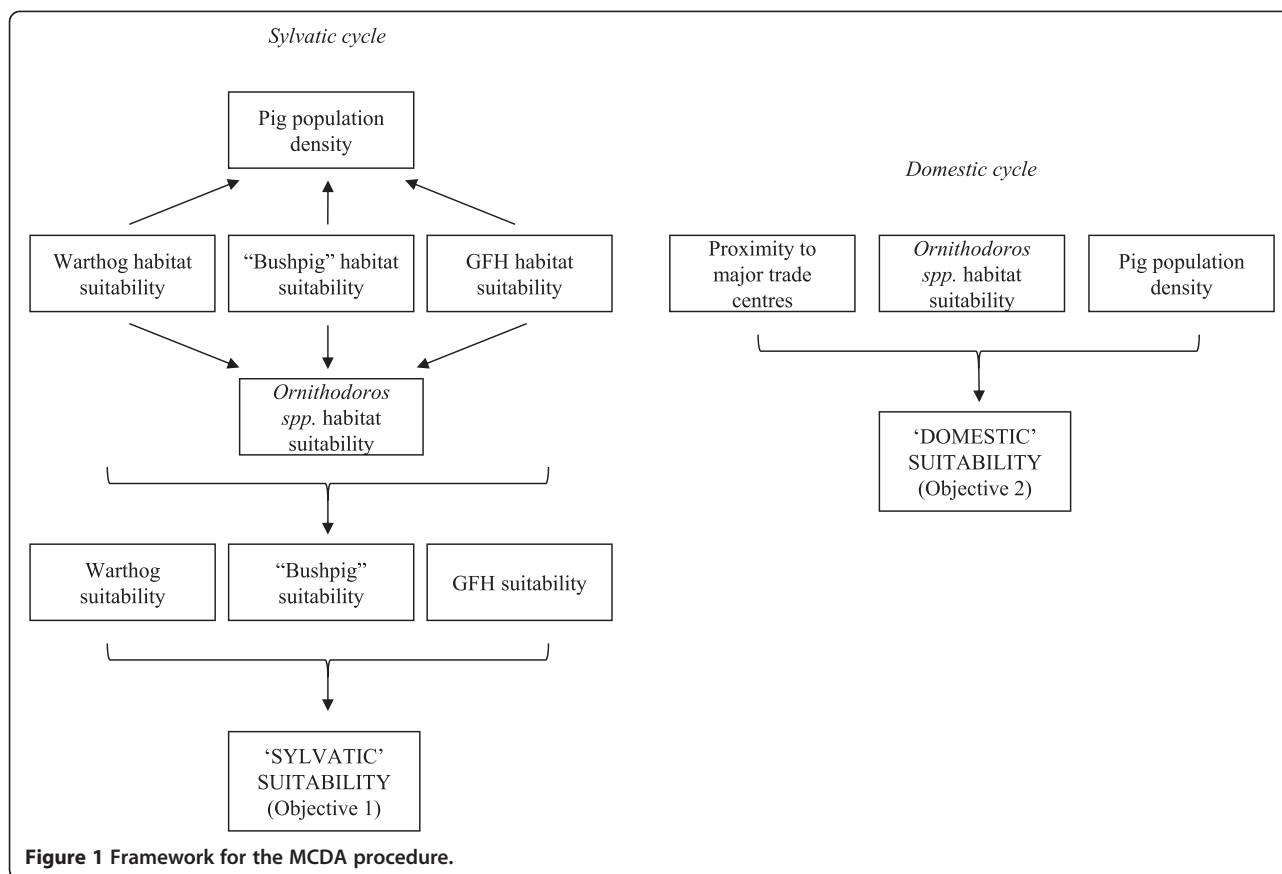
Sylvatic cycle

Pig population density

Warthog habitat suitability

"Bushpig" habitat suitability

GFH habitat suitability

Ornithodoros spp. habitat suitability

Warthog suitability

"Bushpig" suitability

GFH suitability

'SYLVATIC' SUITABILITY (Objective 1)

Domestic cycle

Proximity to major trade centres

Ornithodoros spp. habitat suitability

Pig population density

'DOMESTIC' SUITABILITY (Objective 2)

Figure 1 Framework for the MCDA procedure.